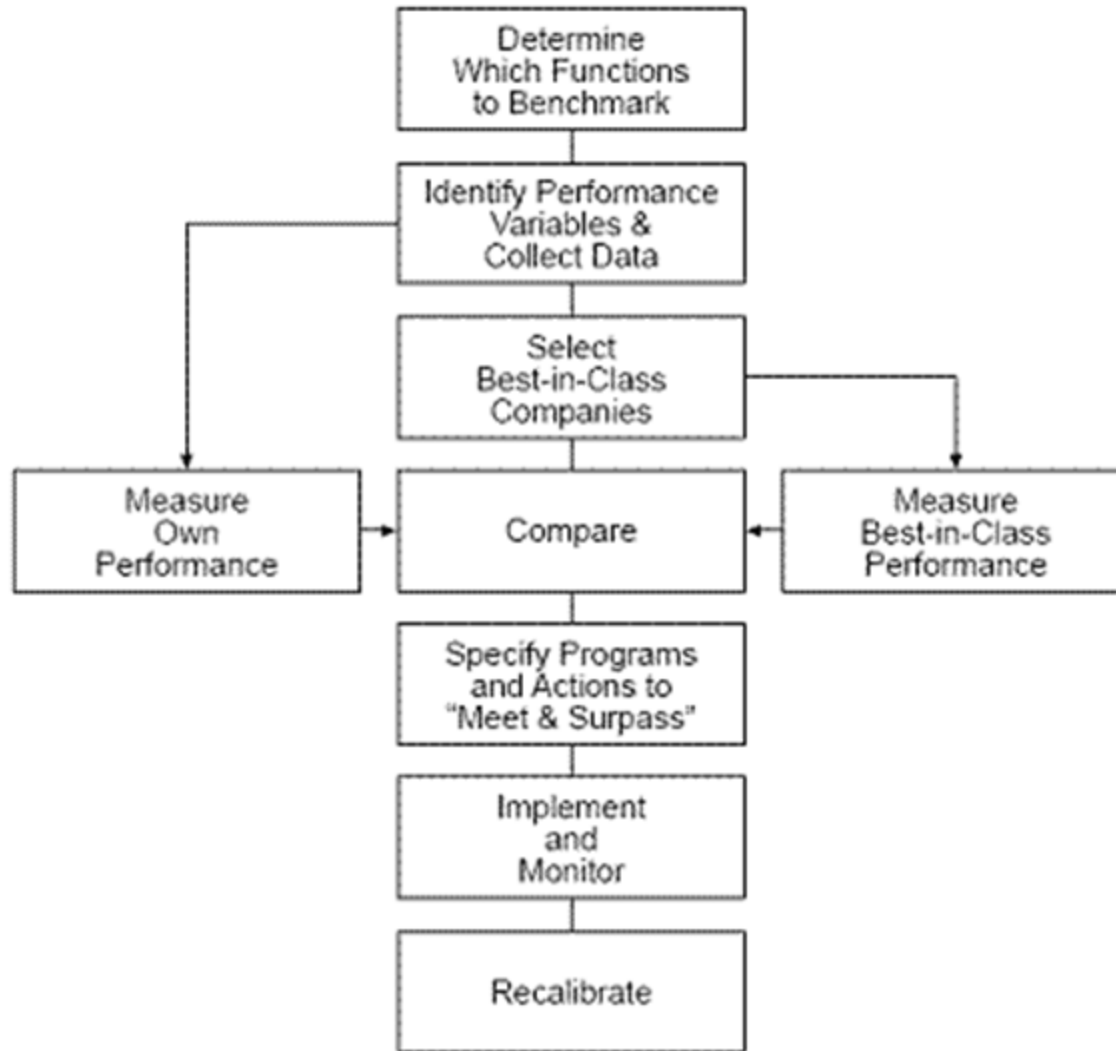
Determine Which Functions to Benchmark

Identify Performance Variables & Collect Data

Select Best-in-Class Companies

Measure Own Performance

Compare

Measure Best-in-Class Performance

Specify Programs and Actions to "Meet & Surpass"

Implement and Monitor

Recalibrate